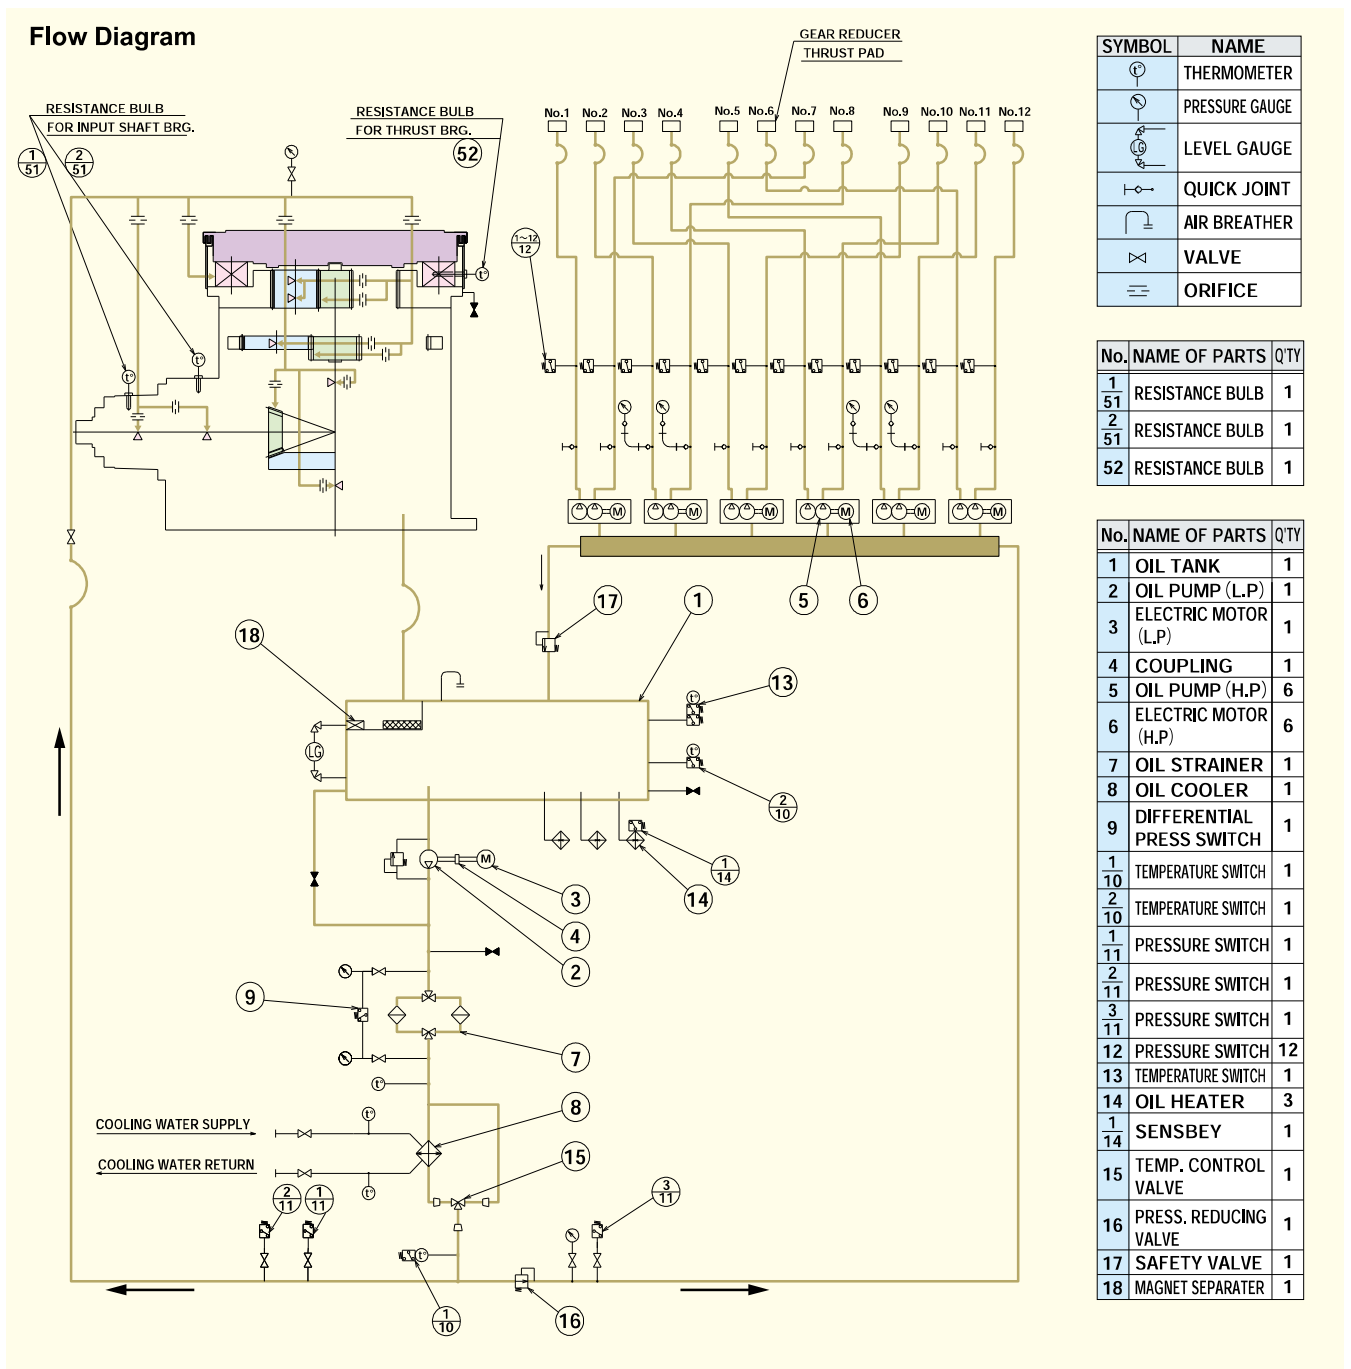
Flow Diagram

GEAR REDUCER
THRUST PAD

RESISTANCE BULB
FOR INPUT SHAFT BRG.

RESISTANCE BULB
FOR THRUST BRG.

$\frac{1}{51}$ $\frac{2}{51}$ 52

No.1 No.2 No.3 No.4 No.5 No.6 No.7 No.8 No.9 No.10 No.11 No.12

$\frac{1\sim12}{12}$

17 1 5 6 18 13 $\frac{2}{10}$ $\frac{1}{14}$ 14 3 4 2 9 7 8 15 $\frac{3}{11}$ $\frac{2}{11}$ $\frac{1}{11}$ $\frac{1}{10}$ 16

COOLING WATER SUPPLY
COOLING WATER RETURN

| SYMBOL | NAME |
|---|---|
| | THERMOMETER |
| | PRESSURE GAUGE |
| | LEVEL GAUGE |
| | QUICK JOINT |
| | AIR BREATHER |
| | VALVE |
| | ORIFICE |

| No. | NAME OF PARTS | Q'TY |
|---|---|---|
| $\frac{1}{51}$ | RESISTANCE BULB | 1 |
| $\frac{2}{51}$ | RESISTANCE BULB | 1 |
| 52 | RESISTANCE BULB | 1 |

| No. | NAME OF PARTS | Q'TY |
|---|---|---|
| 1 | OIL TANK | 1 |
| 2 | OIL PUMP (L.P) | 1 |
| 3 | ELECTRIC MOTOR (L.P) | 1 |
| 4 | COUPLING | 1 |
| 5 | OIL PUMP (H.P) | 6 |
| 6 | ELECTRIC MOTOR (H.P) | 6 |
| 7 | OIL STRAINER | 1 |
| 8 | OIL COOLER | 1 |
| 9 | DIFFERENTIAL PRESS SWITCH | 1 |
| $\frac{1}{10}$ | TEMPERATURE SWITCH | 1 |
| $\frac{2}{10}$ | TEMPERATURE SWITCH | 1 |
| $\frac{1}{11}$ | PRESSURE SWITCH | 1 |
| $\frac{2}{11}$ | PRESSURE SWITCH | 1 |
| $\frac{3}{11}$ | PRESSURE SWITCH | 1 |
| 12 | PRESSURE SWITCH | 12 |
| 13 | TEMPERATURE SWITCH | 1 |
| 14 | OIL HEATER | 3 |
| $\frac{1}{14}$ | SENSBEY | 1 |
| 15 | TEMP. CONTROL VALVE | 1 |
| 16 | PRESS. REDUCING VALVE | 1 |
| 17 | SAFETY VALVE | 1 |
| 18 | MAGNET SEPARATER | 1 |